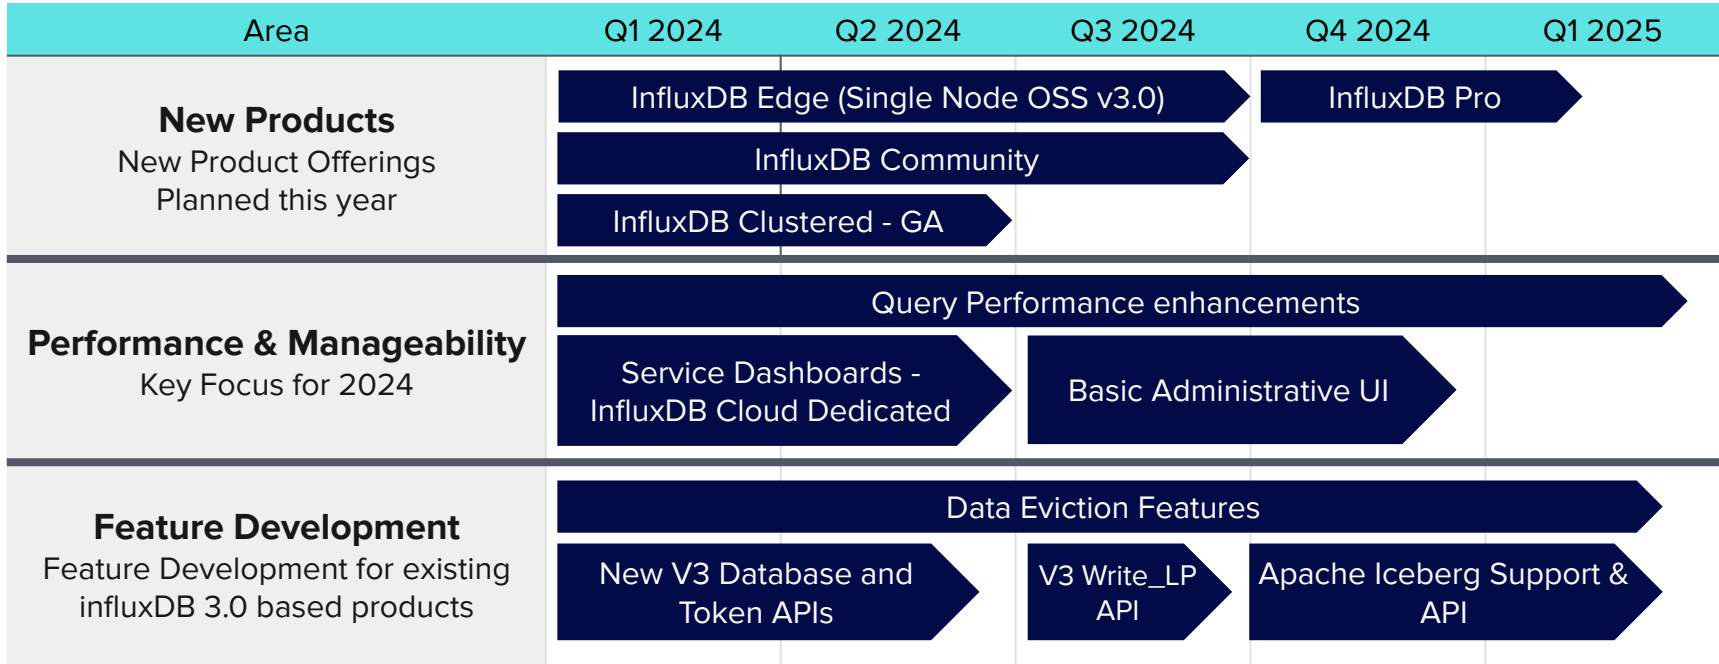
| Area | Q1 2024 | Q2 2024 | Q3 2024 | Q4 2024 | Q1 2025 |
|---|---|---|---|---|---|

**New Products**
New Product Offerings
Planned this year

InfluxDB Edge (Single Node OSS v3.0)

InfluxDB Pro

InfluxDB Community

InfluxDB Clustered - GA

**Performance & Manageability**
Key Focus for 2024

Query Performance enhancements

Service Dashboards - InfluxDB Cloud Dedicated

Basic Administrative UI

**Feature Development**
Feature Development for existing influxDB 3.0 based products

Data Eviction Features

New V3 Database and Token APIs

V3 Write_LP API

Apache Iceberg Support & API